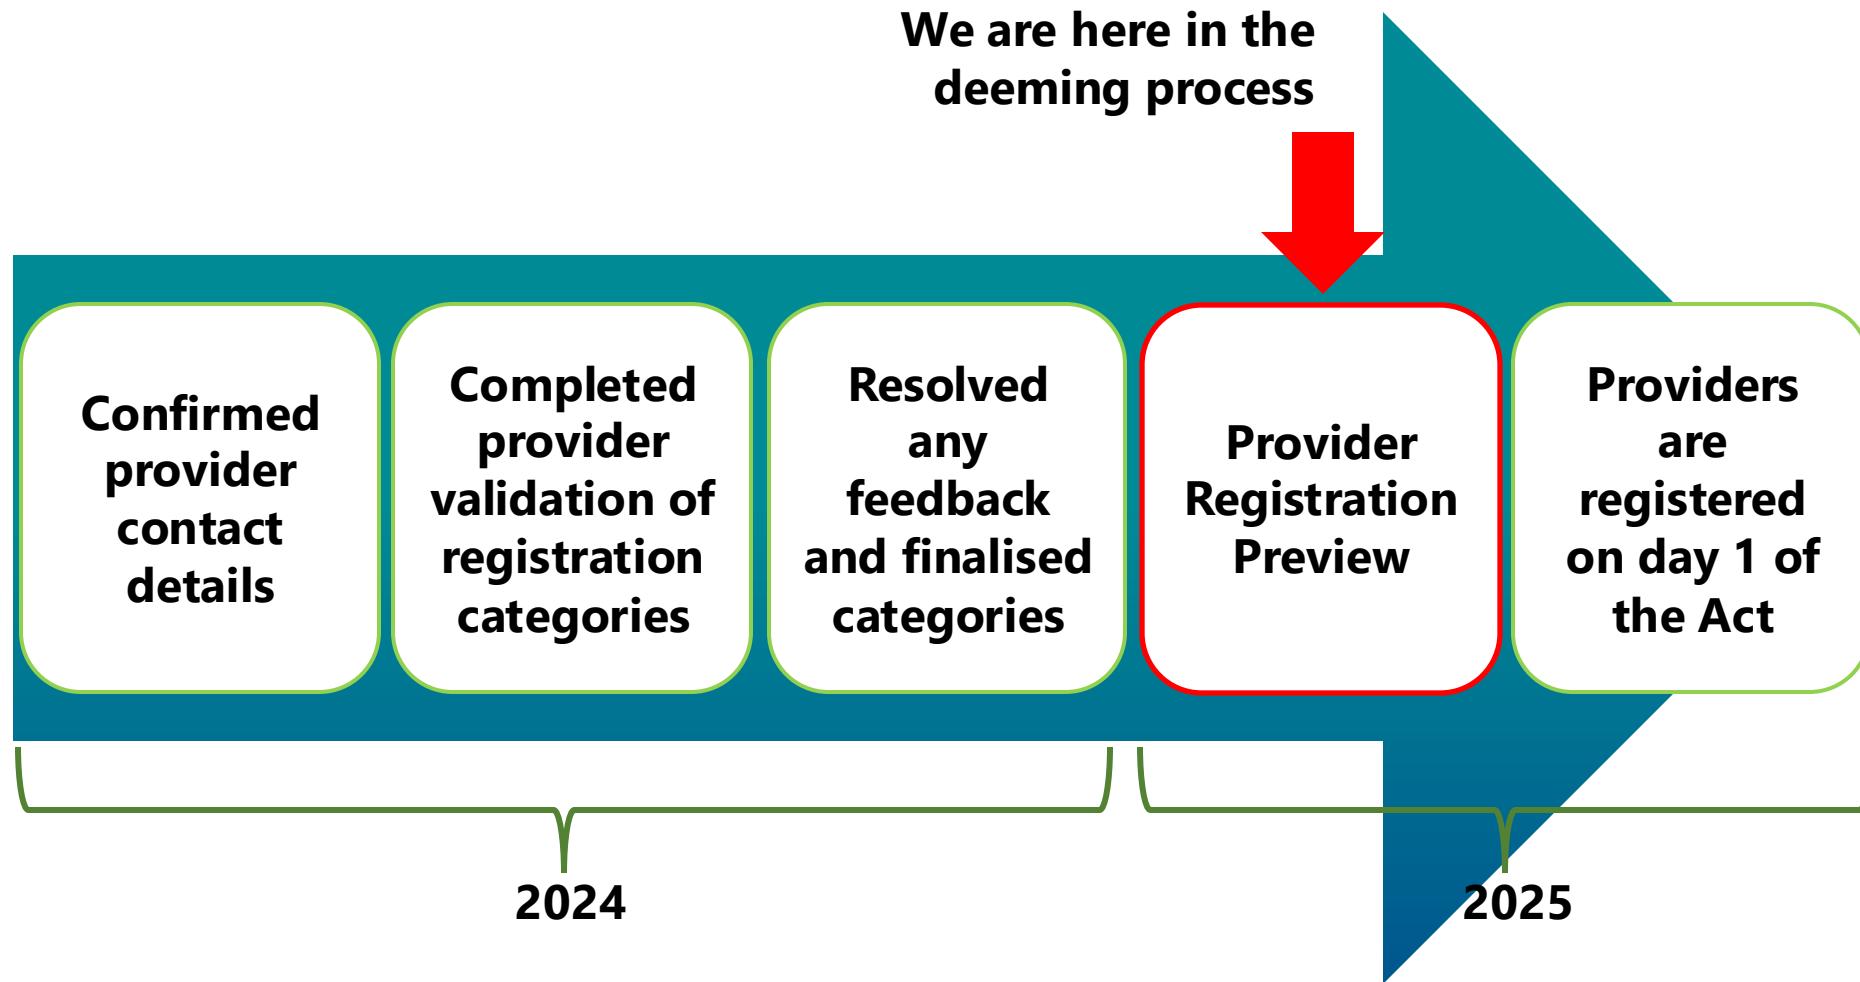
We are here in the deeming process

Confirmed provider contact details

Completed provider validation of registration categories

Resolved any feedback and finalised categories

Provider Registration Preview

Providers are registered on day 1 of the Act

2024

2025